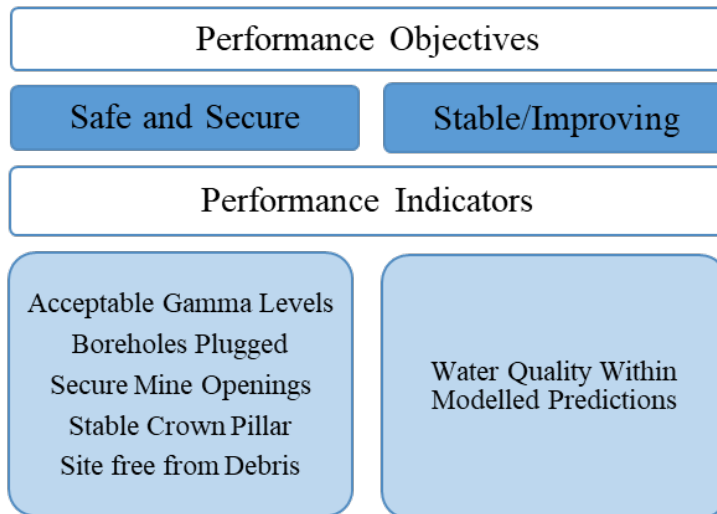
Performance Objectives

Safe and Secure

Stable/Improving

Performance Indicators

Acceptable Gamma Levels
Boreholes Plugged
Secure Mine Openings
Stable Crown Pillar
Site free from Debris

Water Quality Within Modelled Predictions